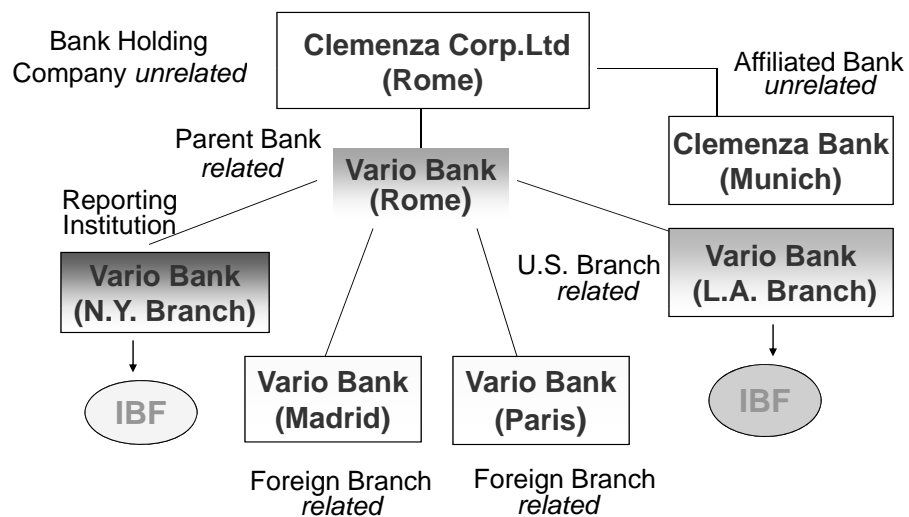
Bank Holding Company *unrelated*

Clemenza Corp.Ltd (Rome)

Affiliated Bank *unrelated*

Clemenza Bank (Munich)

Parent Bank *related*

Vario Bank (Rome)

Reporting Institution

Vario Bank (N.Y. Branch)

IBF

U.S. Branch *related*

Vario Bank (L.A. Branch)

IBF

Vario Bank (Madrid)

Vario Bank (Paris)

Foreign Branch *related*

Foreign Branch *related*